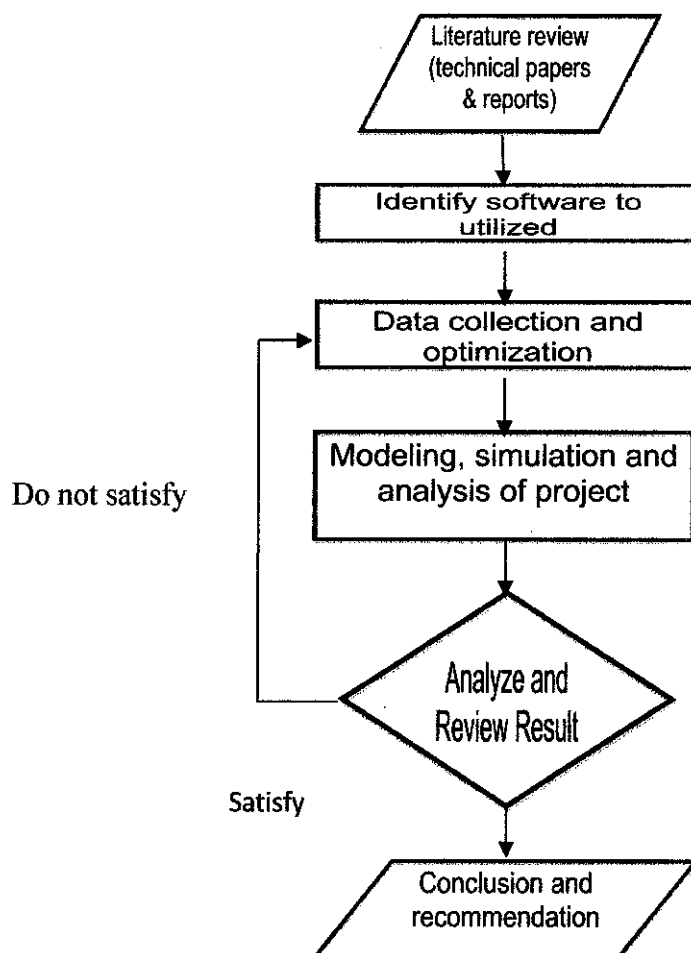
Literature review (technical papers & reports)

Identify software to utilized

Data collection and optimization

Modeling, simulation and analysis of project

Do not satisfy

Analyze and Review Result

Satisfy

Conclusion and recommendation